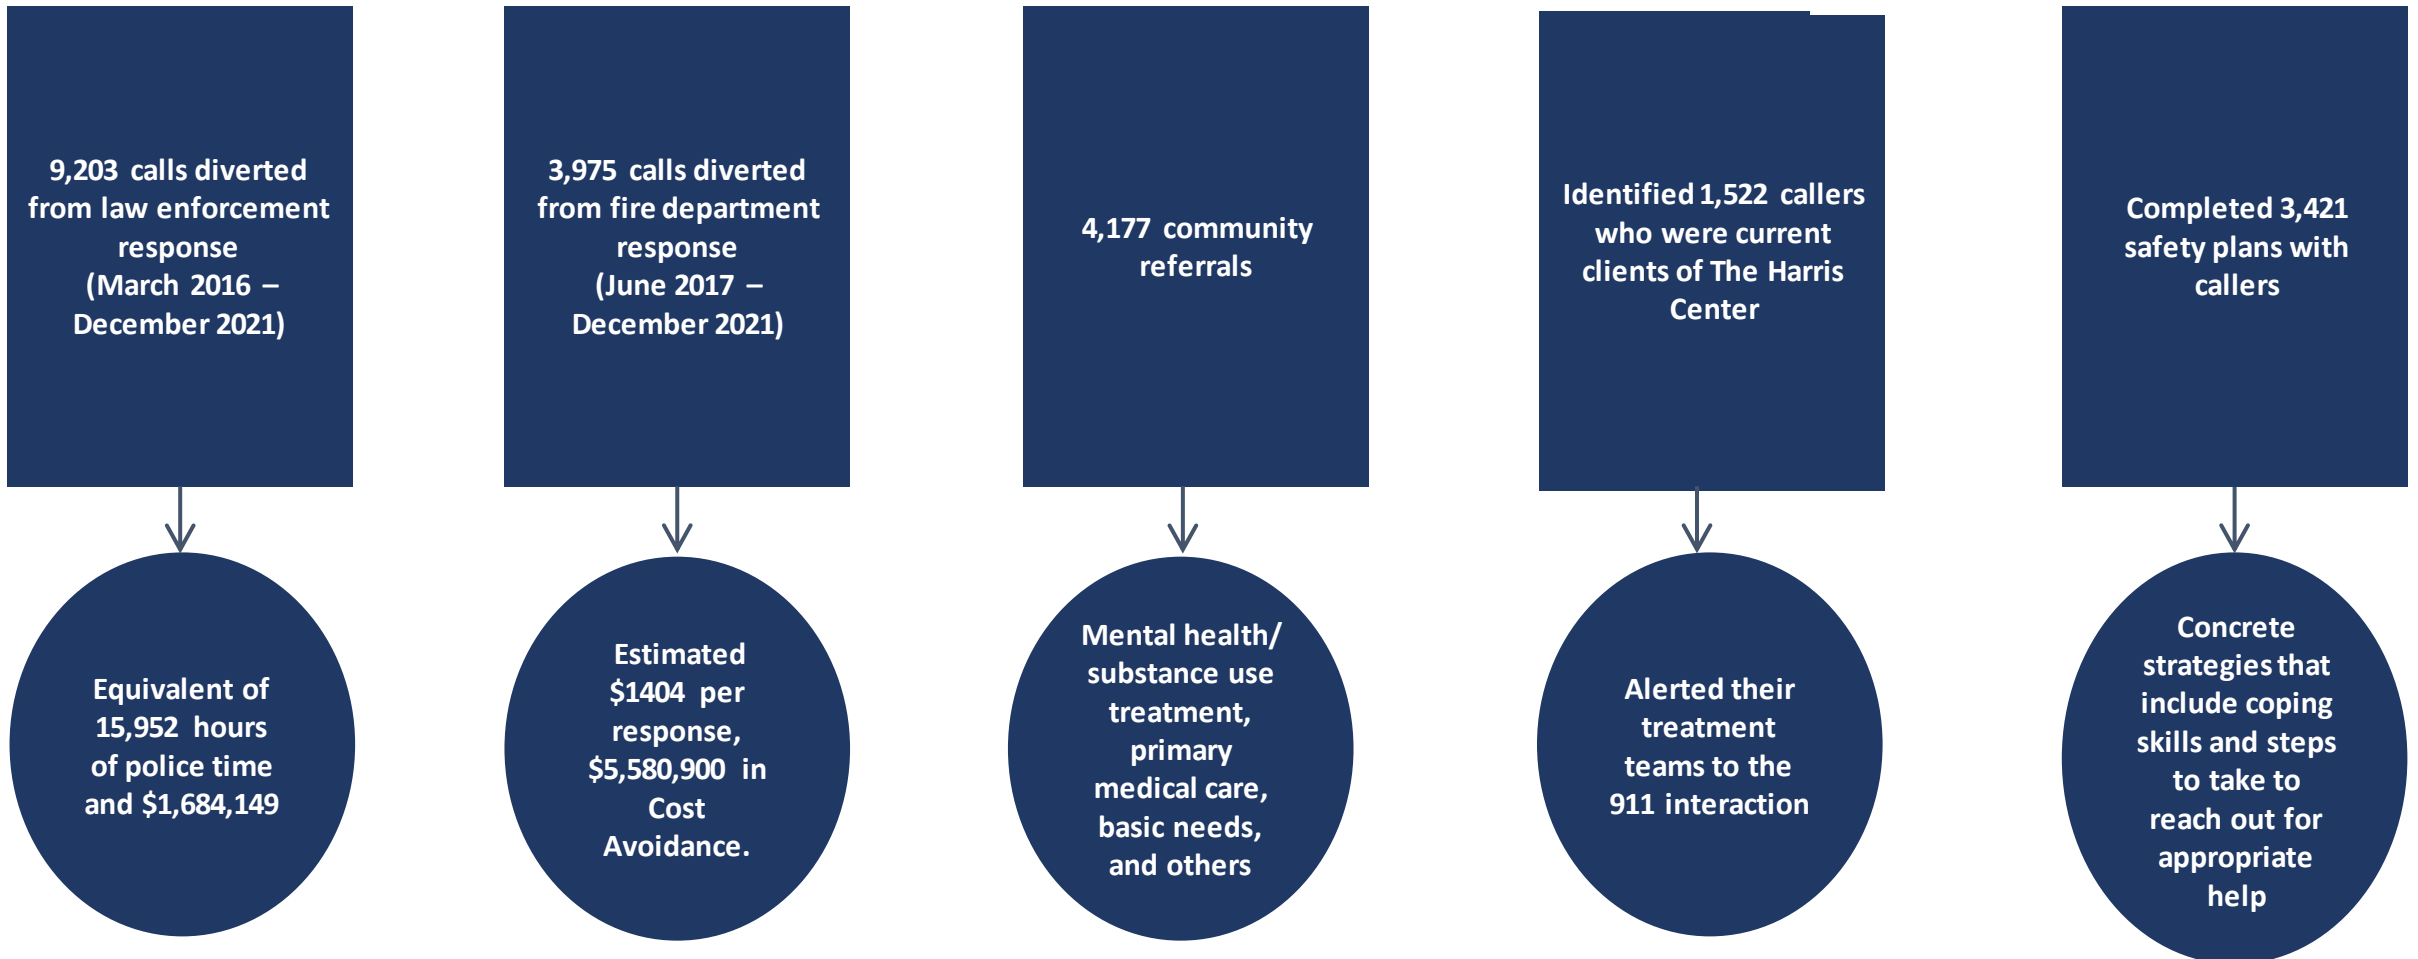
9,203 calls diverted from law enforcement response (March 2016 – December 2021)

Equivalent of 15,952 hours of police time and $1,684,149

3,975 calls diverted from fire department response (June 2017 – December 2021)

Estimated $1404 per response, $5,580,900 in Cost Avoidance.

4,177 community referrals

Mental health/ substance use treatment, primary medical care, basic needs, and others

Identified 1,522 callers who were current clients of The Harris Center

Alerted their treatment teams to the 911 interaction

Completed 3,421 safety plans with callers

Concrete strategies that include coping skills and steps to take to reach out for appropriate help